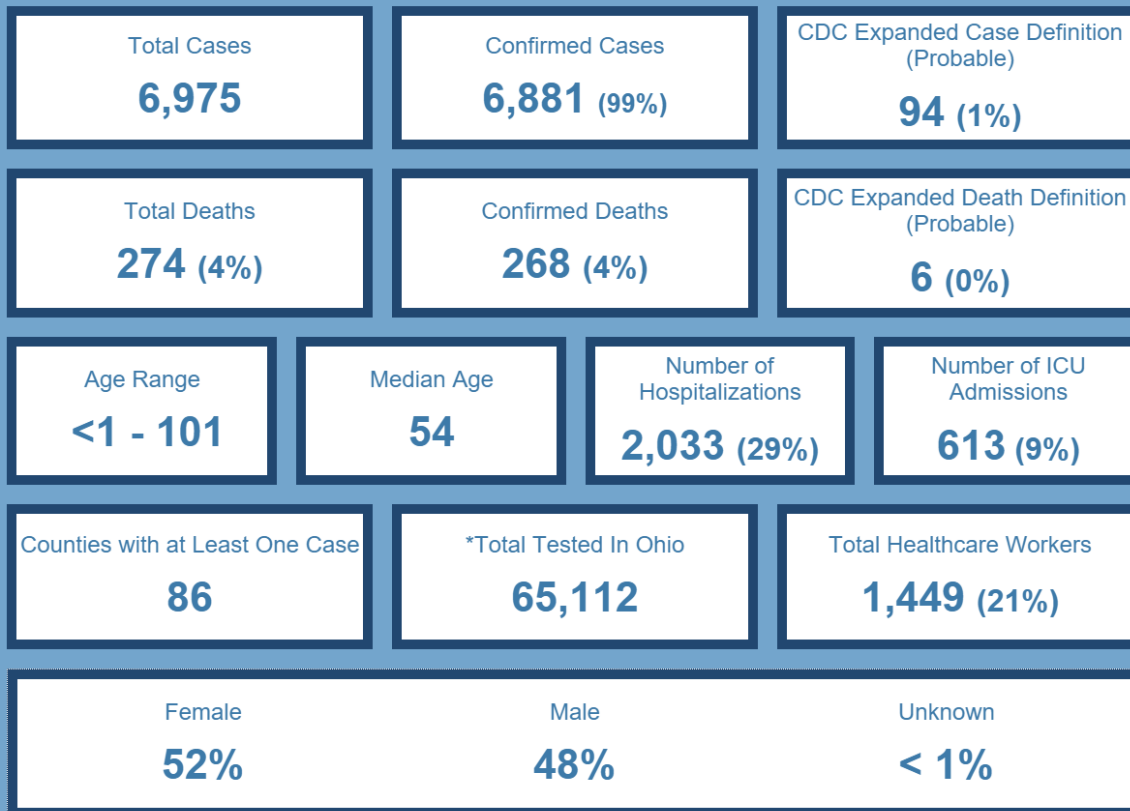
Total Cases
6,975

Confirmed Cases
6,881 (99%)

CDC Expanded Case Definition (Probable)
94 (1%)

Total Deaths
274 (4%)

Confirmed Deaths
268 (4%)

CDC Expanded Death Definition (Probable)
6 (0%)

Age Range
<1 - 101

Median Age
54

Number of Hospitalizations
2,033 (29%)

Number of ICU Admissions
613 (9%)

Counties with at Least One Case
86

*Total Tested In Ohio
65,112

Total Healthcare Workers
1,449 (21%)

Female
52%

Male
48%

Unknown
< 1%